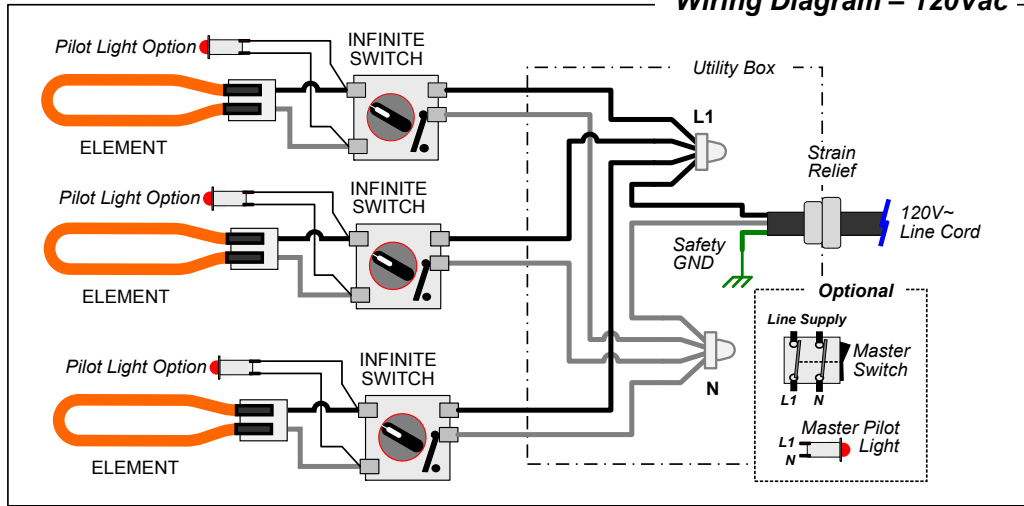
Wiring Diagram – 120Vac

Pilot Light Option
INFINITE SWITCH
ELEMENT

Pilot Light Option
INFINITE SWITCH
ELEMENT

Pilot Light Option
INFINITE SWITCH
ELEMENT

Utility Box
L1
Strain Relief
120V~ Line Cord
Safety GND
N

Optional
Line Supply
Master Switch
L1 N
Master Pilot Light
L1
N